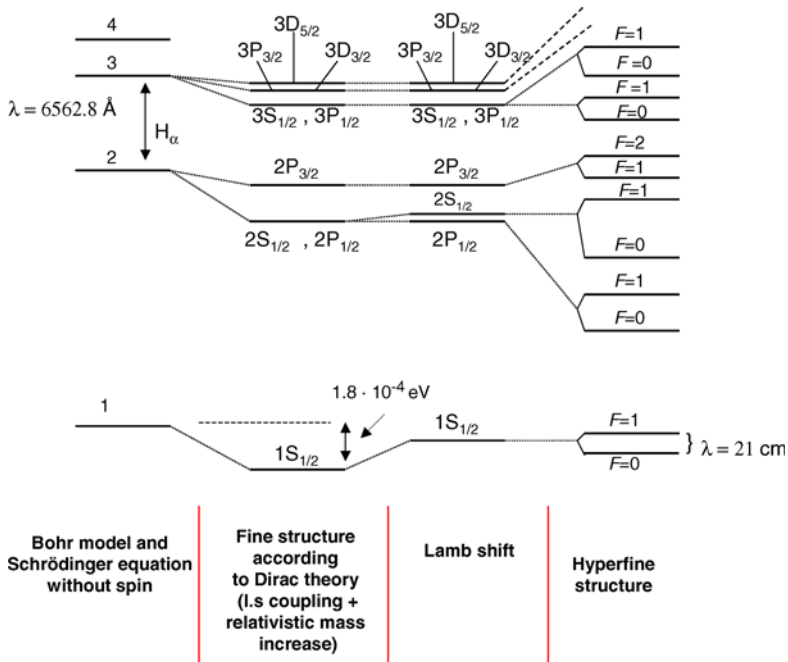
4

3

$\lambda = 6562.8$ Å

$H_\alpha$

2

$3D_{5/2}$

$3P_{3/2}$ $3D_{3/2}$

$3S_{1/2}$ , $3P_{1/2}$

$3D_{5/2}$

$3P_{3/2}$ $3D_{3/2}$

$3S_{1/2}$ , $3P_{1/2}$

$F$=1

$F$ =0

$F$ =1

$F$=0

$2P_{3/2}$

$2S_{1/2}$ , $2P_{1/2}$

$2P_{3/2}$

$2S_{1/2}$

$2P_{1/2}$

$F$=2

$F$=1

$F$=1

$F$=0

$F$=1

$F$=0

$1.8 \cdot 10^{-4}$ eV

1

$1S_{1/2}$

$1S_{1/2}$

$F$=1

$F$=0

} $\lambda = 21$ cm

Bohr model and Schrödinger equation without spin

Fine structure according to Dirac theory (l.s coupling + relativistic mass increase)

Lamb shift

Hyperfine structure